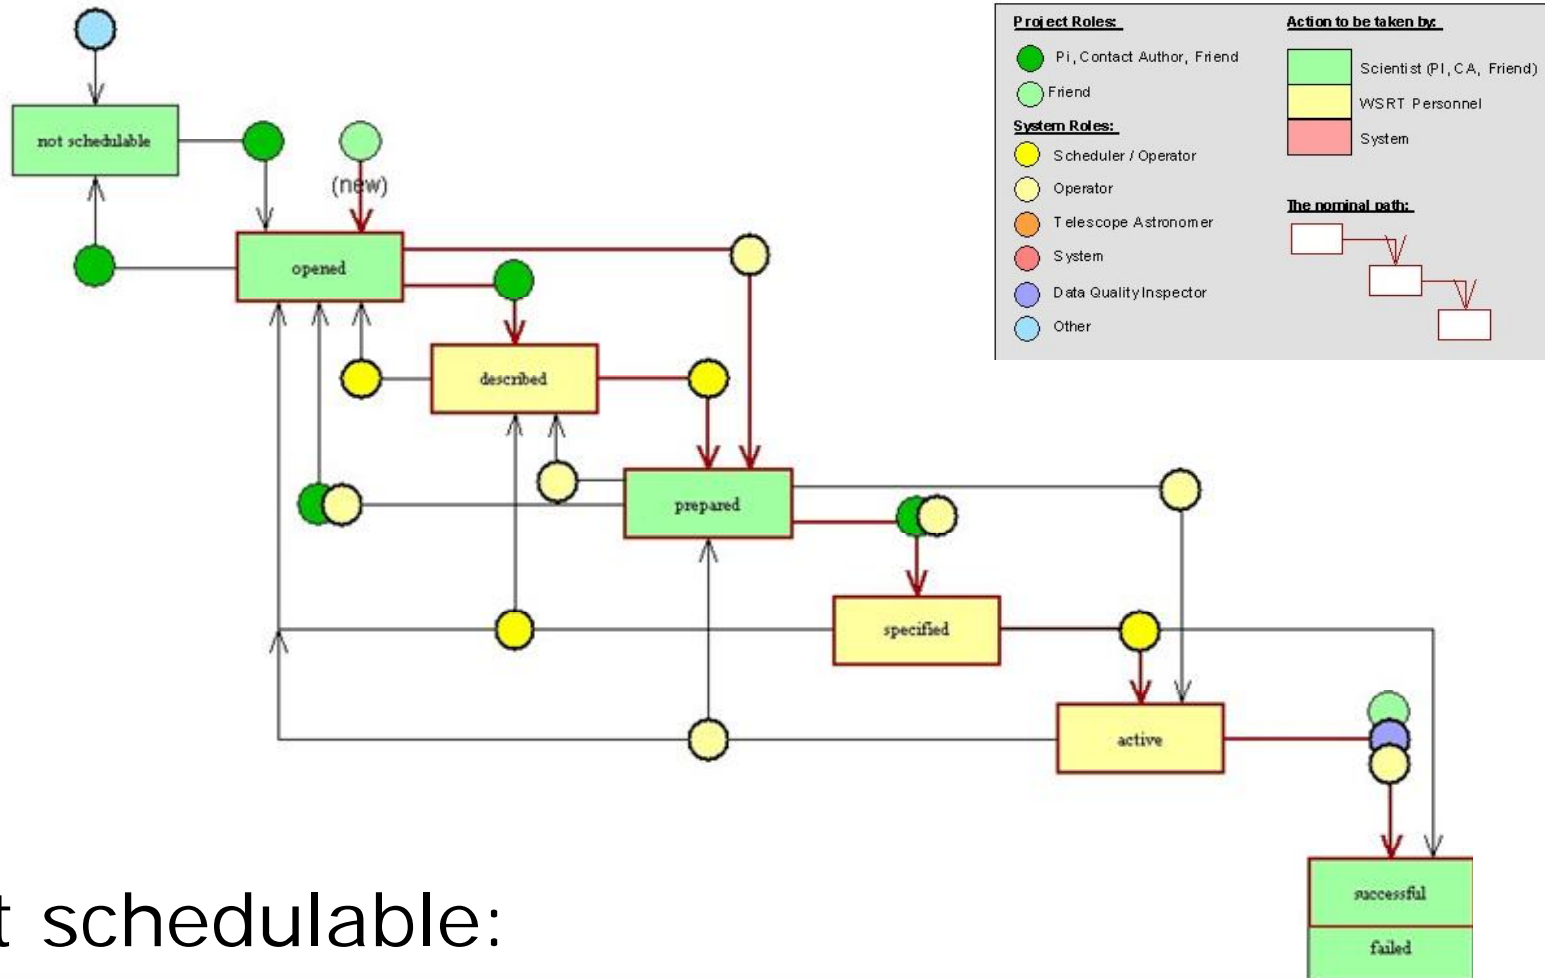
not schedulable

(new)

opened

described

prepared

specified

active

successful

failed

Project Roles:

Pi, Contact Author, Friend

Friend

System Roles:

Scheduler / Operator

Operator

Telescope Astronomer

System

Data Quality Inspector

Other

Action to be taken by:

Scientist (PI, CA, Friend)

WSRT Personnel

System

The nominal path:

t schedulable: